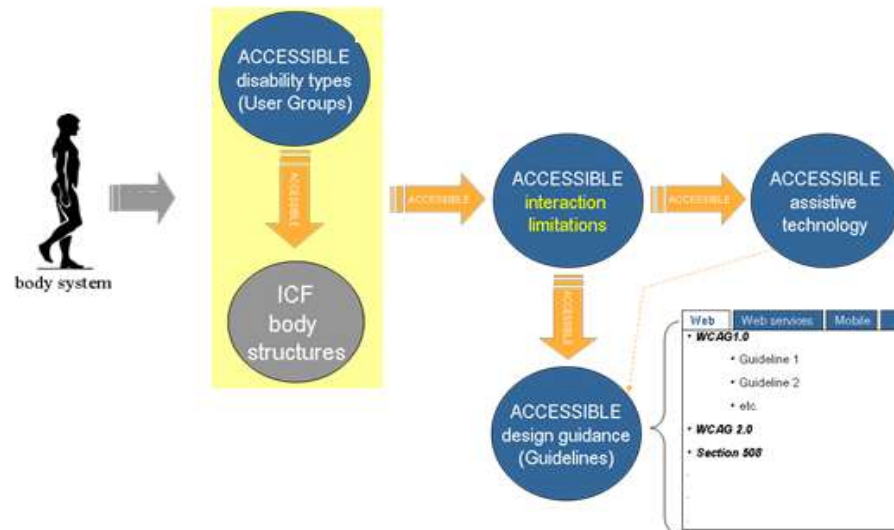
body system

ACCESSIBLE disability types (User Groups)

ACCESSIBLE

ICF body structures

ACCESSIBLE

ACCESSIBLE interaction limitations

ACCESSIBLE

ACCESSIBLE assistive technology

ACCESSIBLE

ACCESSIBLE design guidance (Guidelines)

Web | Web services | Mobile

• WCAG1.0
• Guideline 1
• Guideline 2
• etc.
• WCAG 2.0
• Section 508